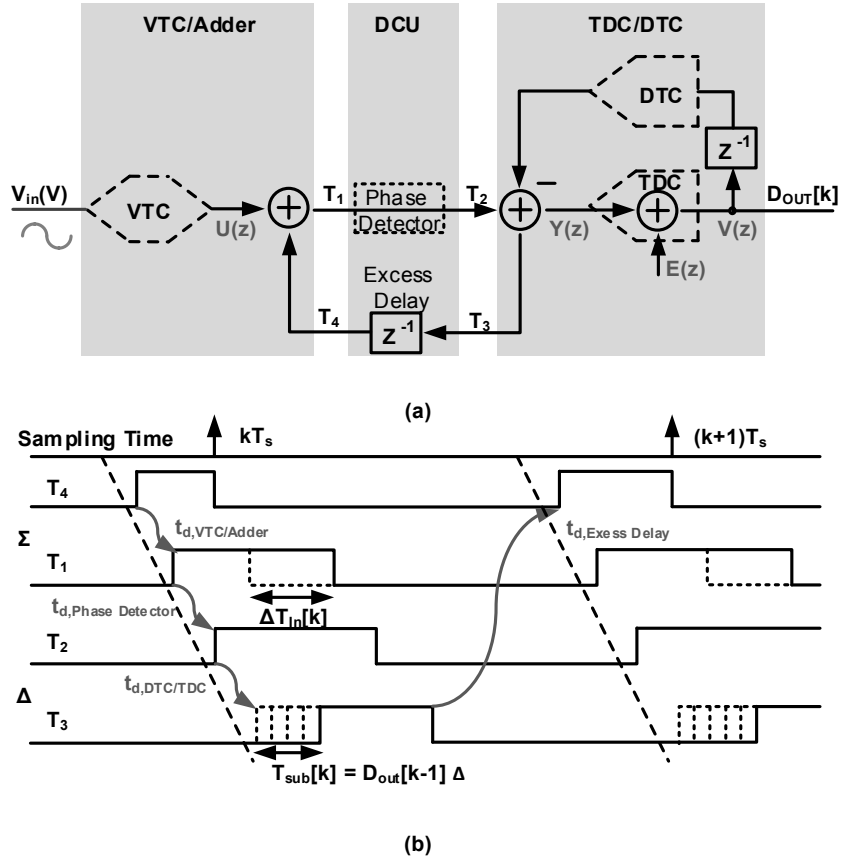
VTC/Adder

DCU

TDC/DTC

DTC

$Z^{-1}$

$V_{in}(V)$

VTC

U(z)

$T_1$

Phase Detector

$T_2$

−

Y(z)

TDC

V(z)

$D_{OUT}[k]$

E(z)

Excess Delay

$T_4$

$Z^{-1}$

$T_3$

(a)

Sampling Time

$kT_s$

$(k+1)T_s$

$T_4$

Σ

$t_{d,VTC/Adder}$

$t_{d,Exess\ Delay}$

$T_1$

$t_{d,Phase\ Detector}$

$\Delta T_{in}[k]$

$T_2$

$t_{d,DTC/TDC}$

Δ

$T_3$

$T_{sub}[k] = D_{out}[k-1]\ \Delta$

(b)